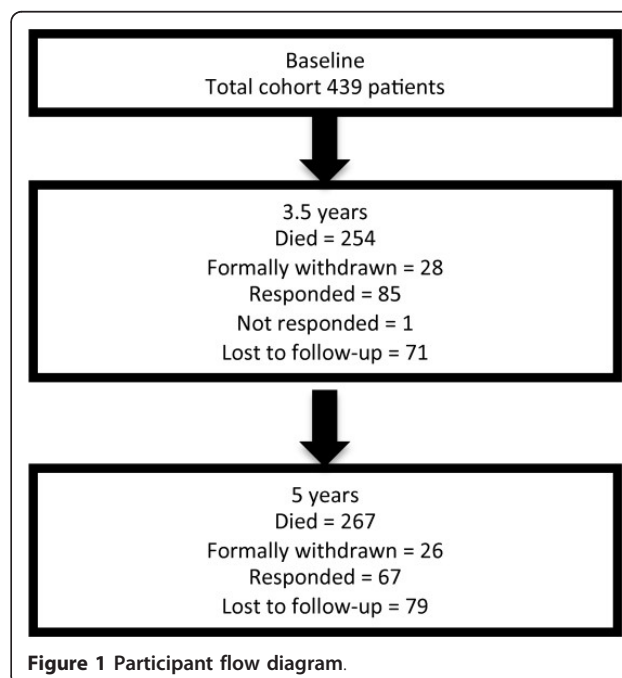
Baseline
Total cohort 439 patients

3.5 years
Died = 254
Formally withdrawn = 28
Responded = 85
Not responded = 1
Lost to follow-up = 71

5 years
Died = 267
Formally withdrawn = 26
Responded = 67
Lost to follow-up = 79

Figure 1 Participant flow diagram.